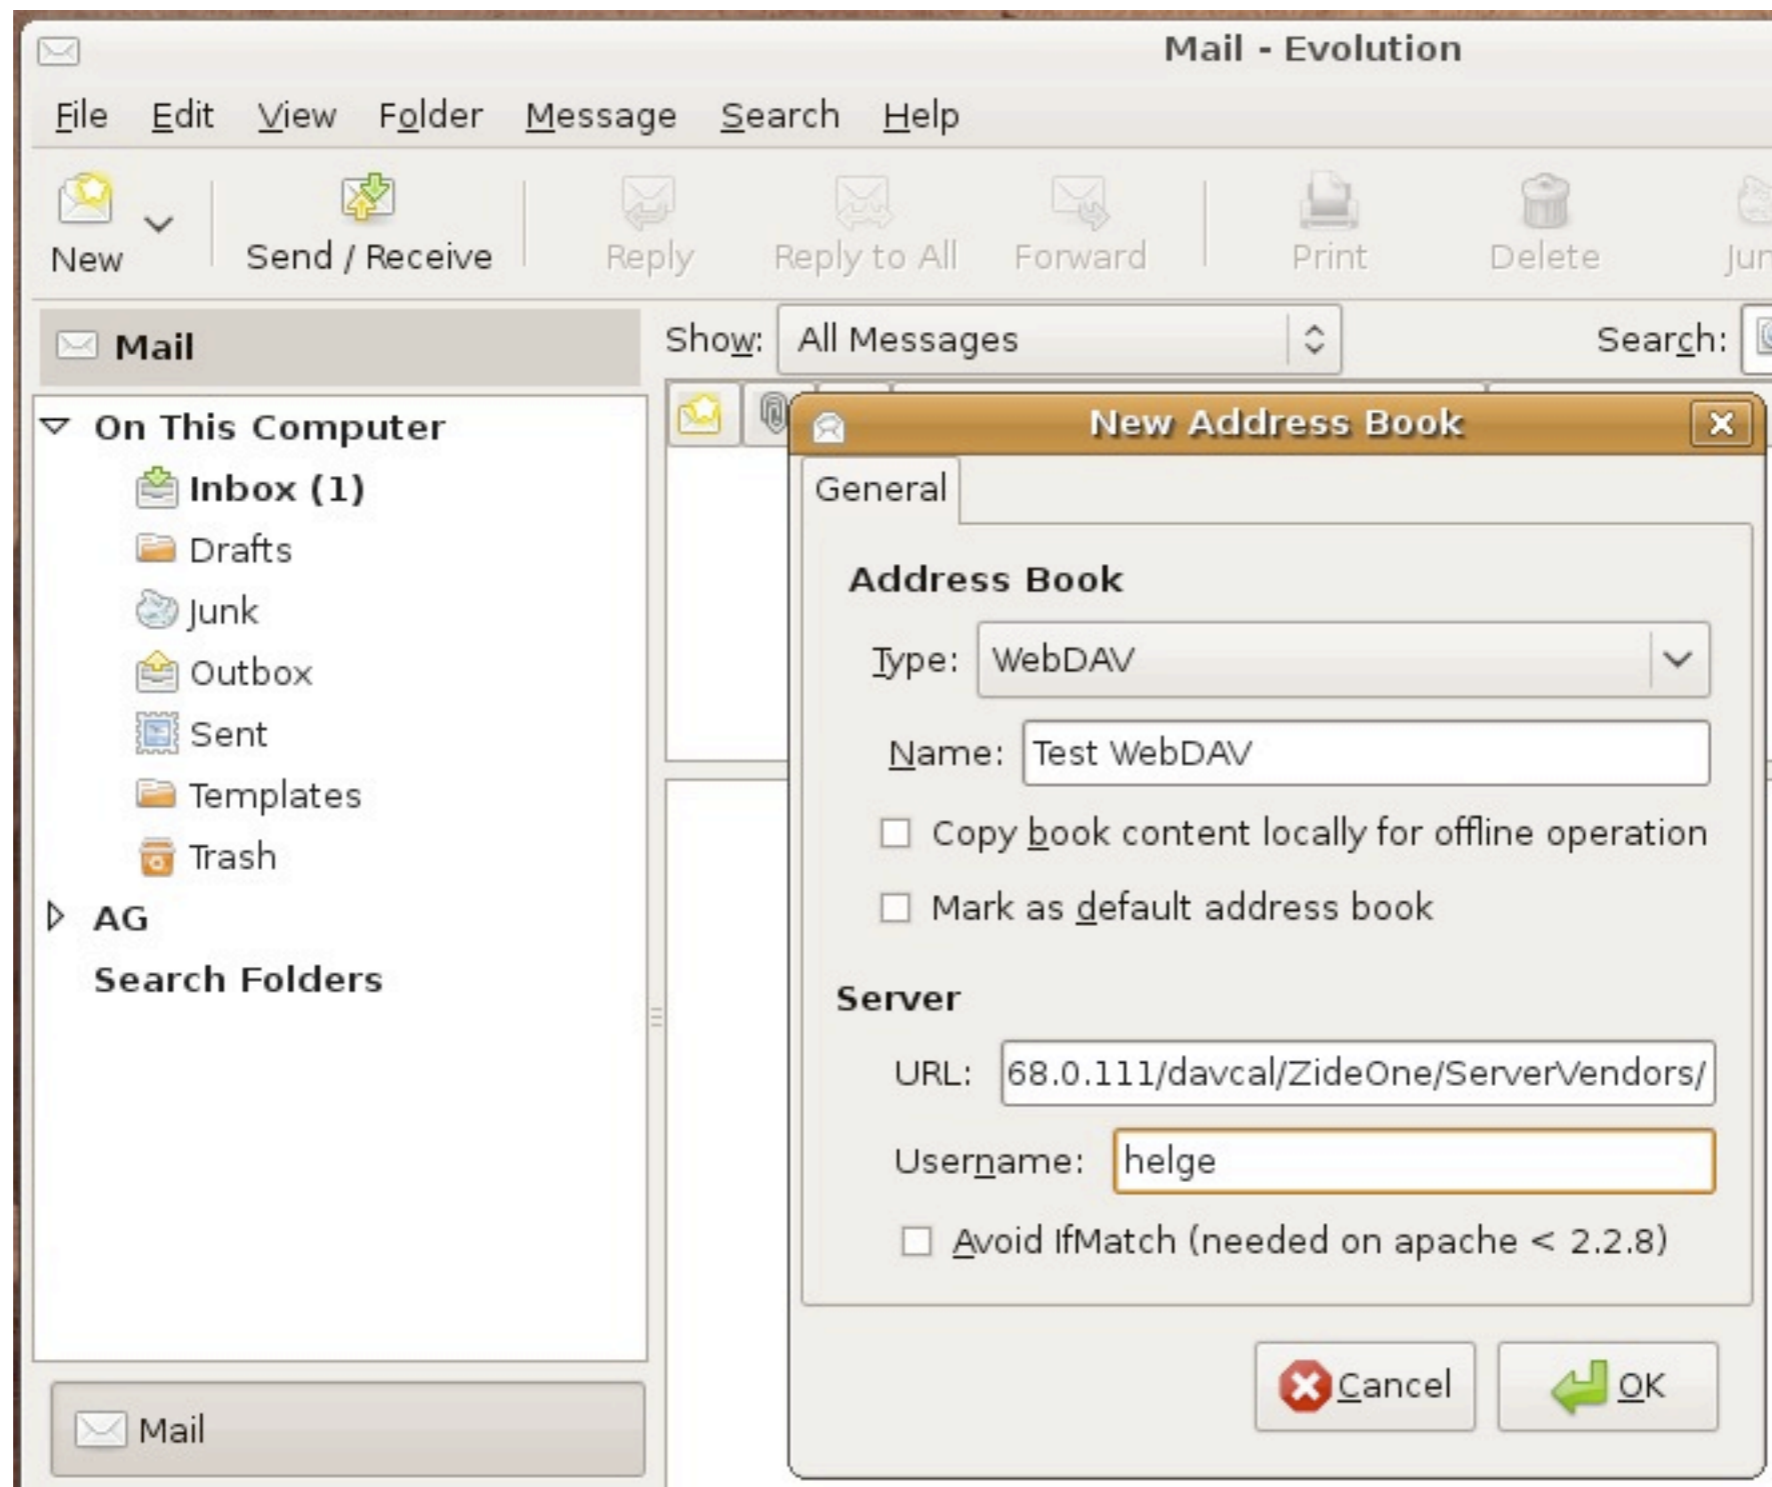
Mail - Evolution

File Edit View Folder Message Search Help

New Send / Receive Reply Reply to All Forward Print Delete Jun

Mail

Show: All Messages

Search:

On This Computer
Inbox (1)
Drafts
Junk
Outbox
Sent
Templates
Trash
AG
Search Folders

Mail

New Address Book

General

Address Book

Type: WebDAV

Name: Test WebDAV

Copy book content locally for offline operation

Mark as default address book

Server

URL: 68.0.111/davcal/ZideOne/ServerVendors/

Username: helge

Avoid IfMatch (needed on apache < 2.2.8)

Cancel OK